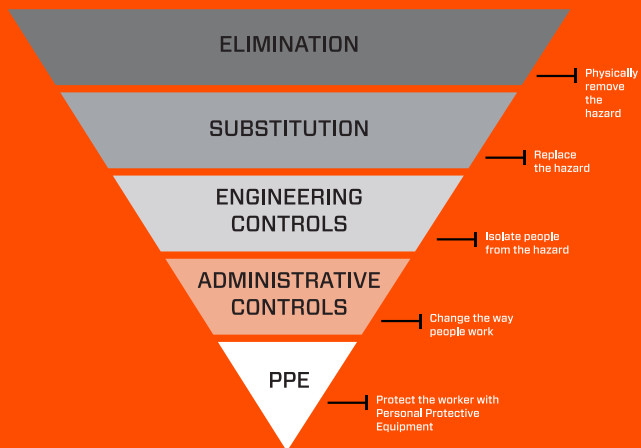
ELIMINATION

Physically remove the hazard

SUBSTITUTION

Replace the hazard

ENGINEERING CONTROLS

Isolate people from the hazard

ADMINISTRATIVE CONTROLS

Change the way people work

PPE

Protect the worker with Personal Protective Equipment